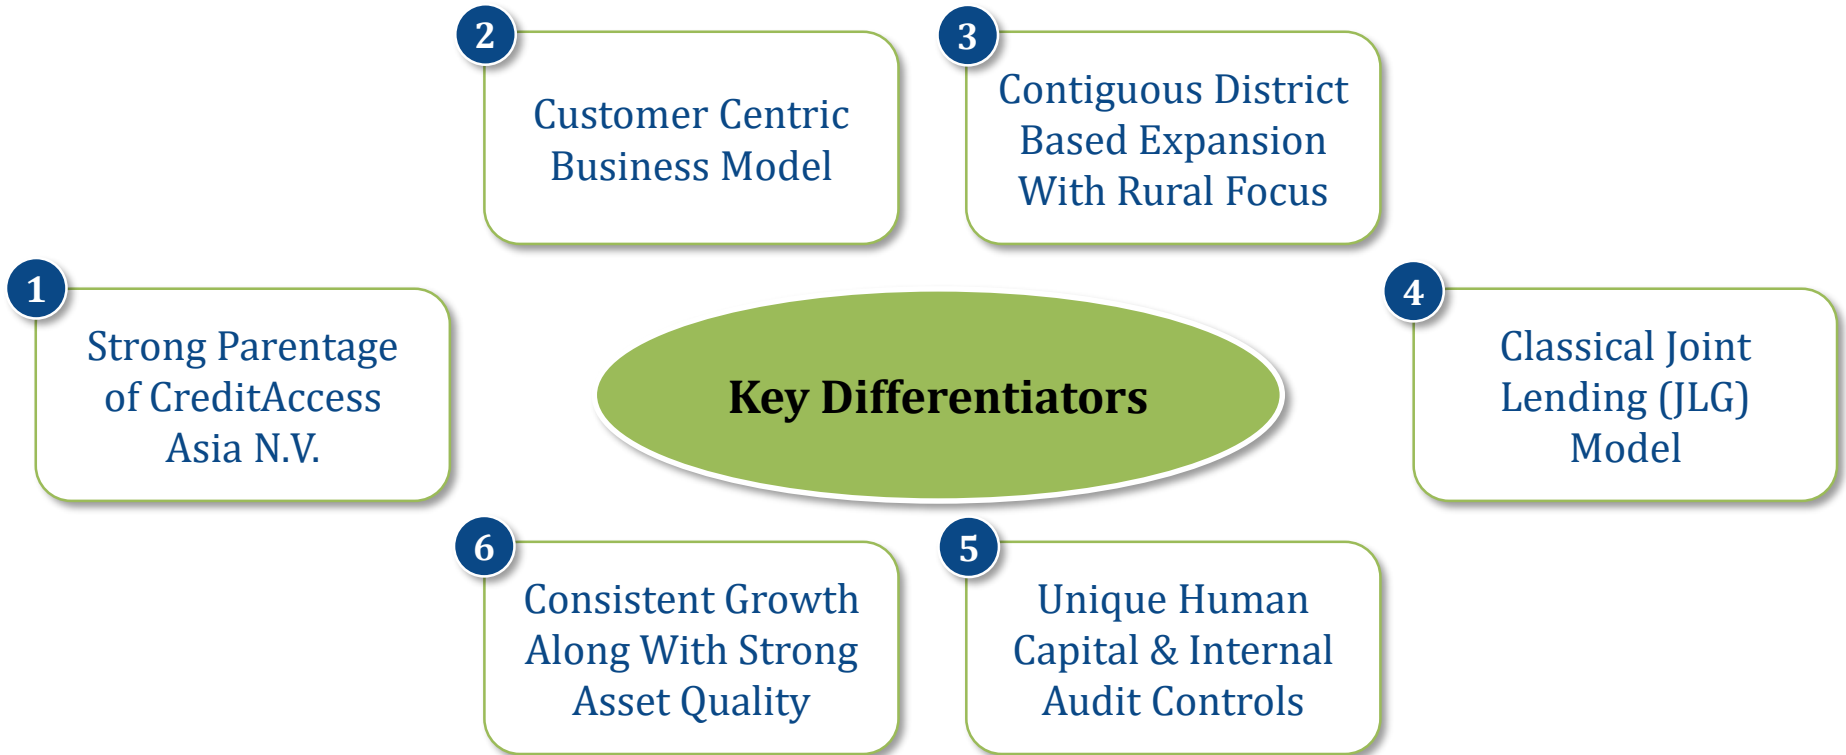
Key Differentiators

1
Strong Parentage of CreditAccess Asia N.V.

2
Customer Centric Business Model

3
Contiguous District Based Expansion With Rural Focus

4
Classical Joint Lending (JLG) Model

5
Unique Human Capital & Internal Audit Controls

6
Consistent Growth Along With Strong Asset Quality